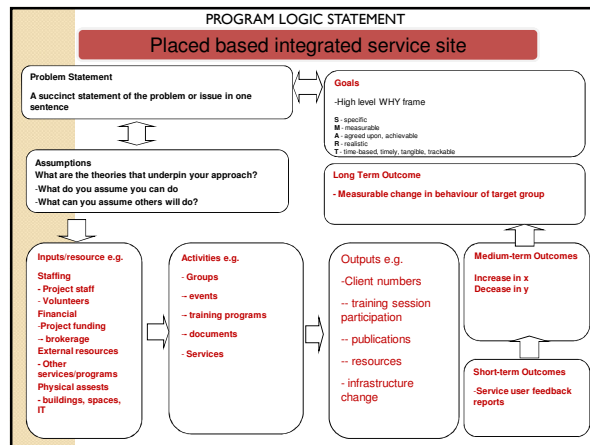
PROGRAM LOGIC STATEMENT

Placed based integrated service site

Problem Statement

A succinct statement of the problem or issue in one sentence

Goals

-High level WHY frame

S - specific
M - measurable
A - agreed upon, achievable
R - realistic
T - time-based, timely, tangible, trackable

Assumptions
What are the theories that underpin your approach?
-What do you assume you can do
-What can you assume others will do?

Long Term Outcome

- Measurable change in behaviour of target group

Inputs/resource e.g.

Staffing
- Project staff
- Volunteers
Financial
-Project funding
→ brokerage
External resources
- Other services/programs
Physical assests
- buildings, spaces, IT

Activities e.g.

- Groups
→ events
→ training programs
→ documents
- Services

Outputs e.g.

-Client numbers

-- training session participation

-- publications

-- resources

- infrastructure change

Medium-term Outcomes

Increase in x
Decease in y

Short-term Outcomes

-Service user feedback reports